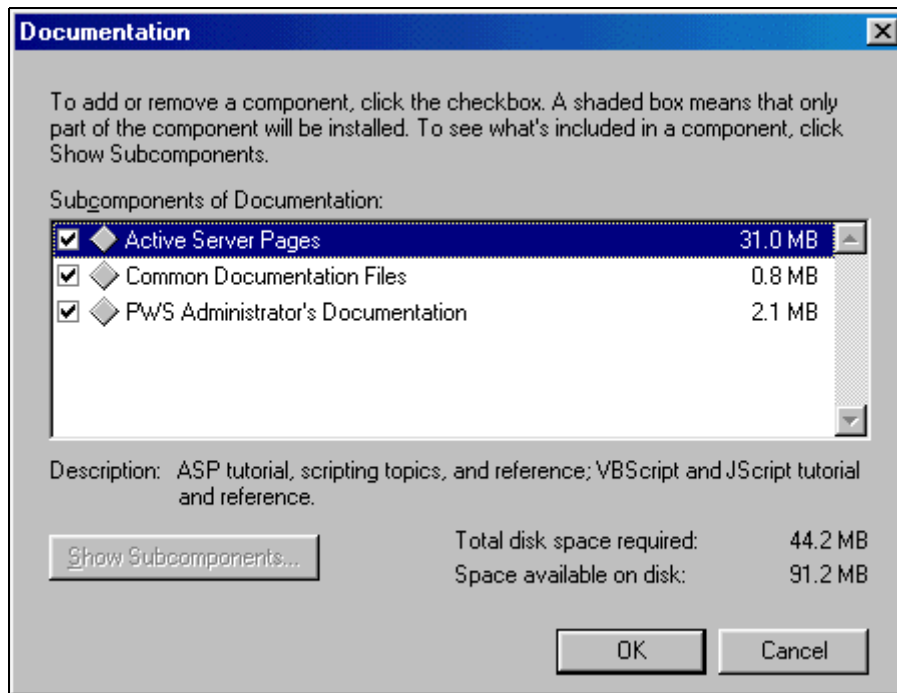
Documentation

To add or remove a component, click the checkbox. A shaded box means that only part of the component will be installed. To see what's included in a component, click Show Subcomponents.

Subcomponents of Documentation:

| | | |
|---|---|---|
| ☑ | Active Server Pages | 31.0 MB |
| ☑ | Common Documentation Files | 0.8 MB |
| ☑ | PWS Administrator's Documentation | 2.1 MB |

Description: ASP tutorial, scripting topics, and reference; VBScript and JScript tutorial and reference.

Show Subcomponents...

Total disk space required: 44.2 MB
Space available on disk: 91.2 MB

OK Cancel